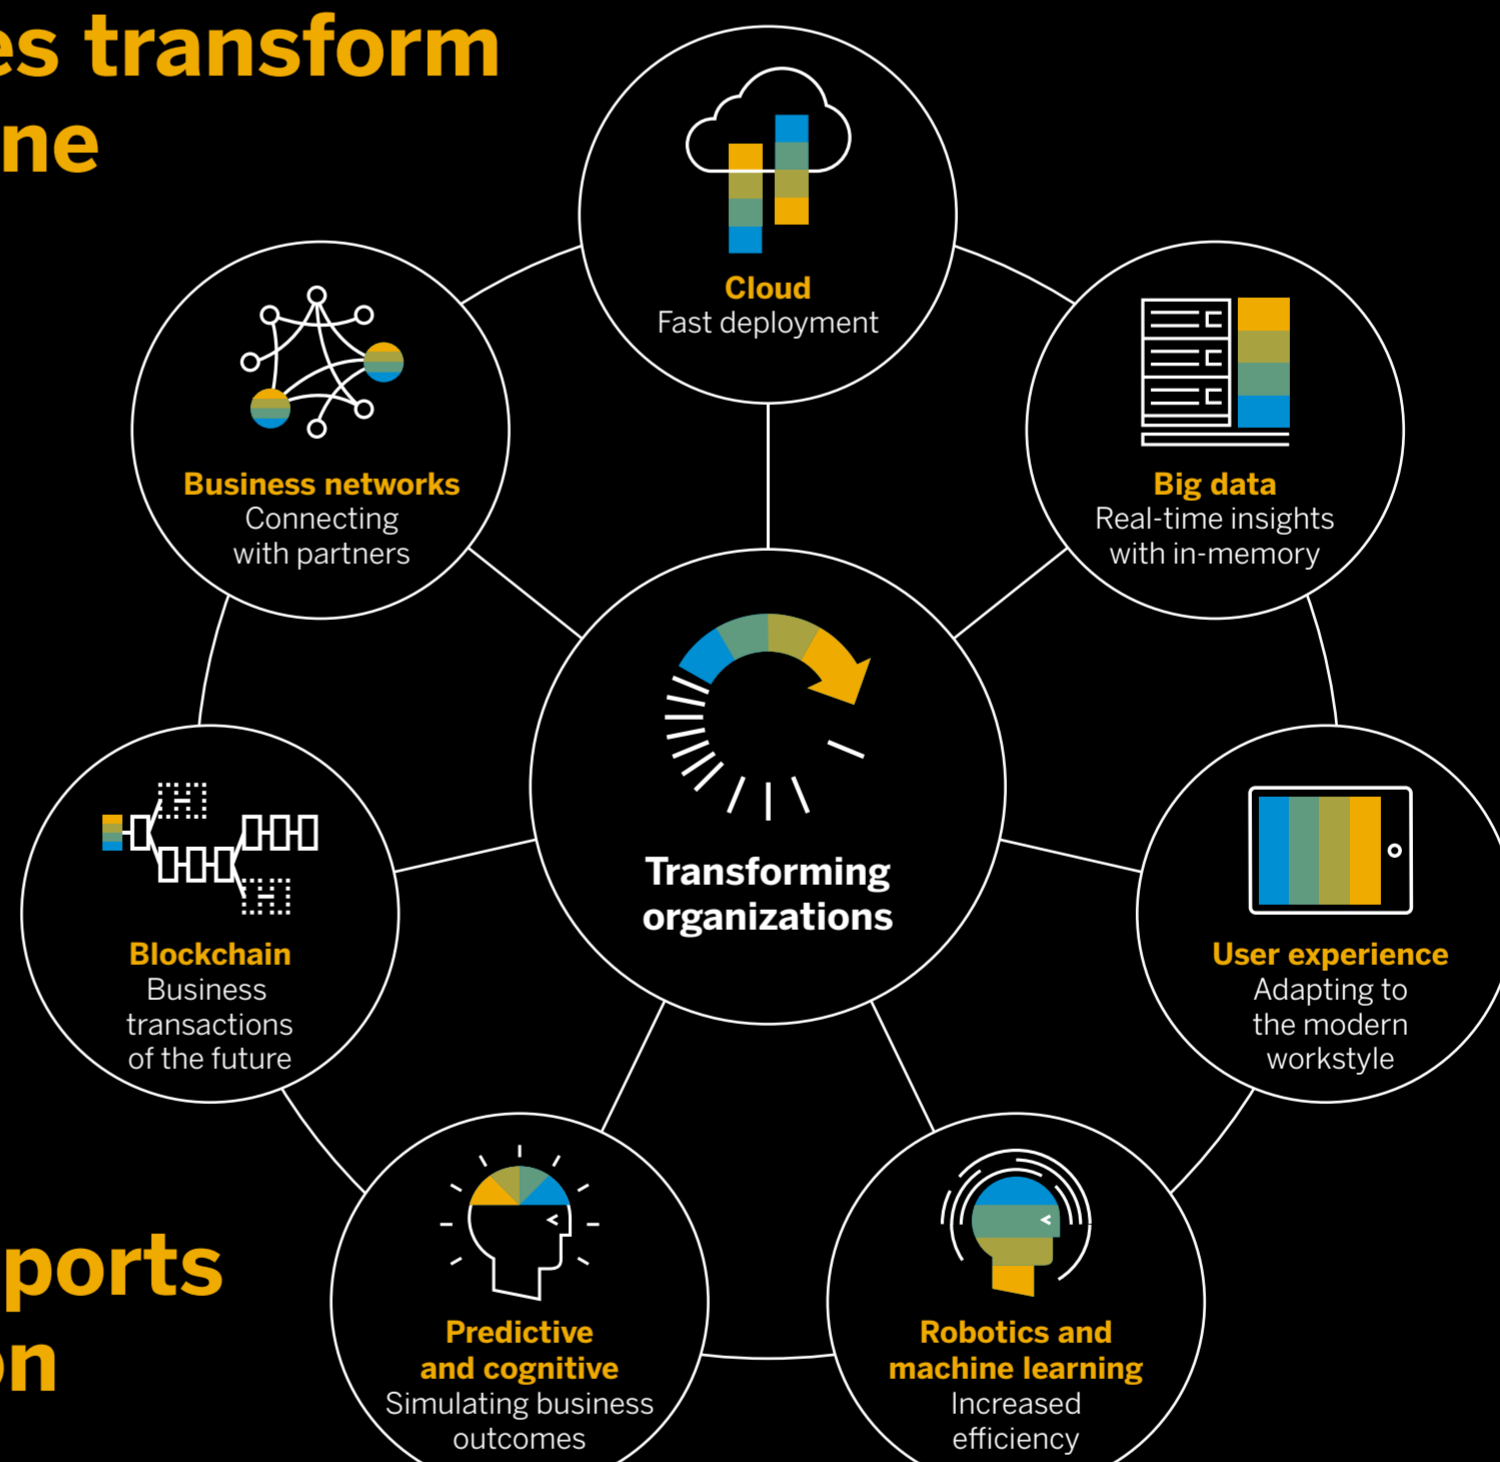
es transform
ne

ports
on

Cloud
Fast deployment

Business networks
Connecting with partners

Big data
Real-time insights with in-memory

Transforming organizations

Blockchain
Business transactions of the future

User experience
Adapting to the modern workstyle

Predictive and cognitive
Simulating business outcomes

Robotics and machine learning
Increased efficiency